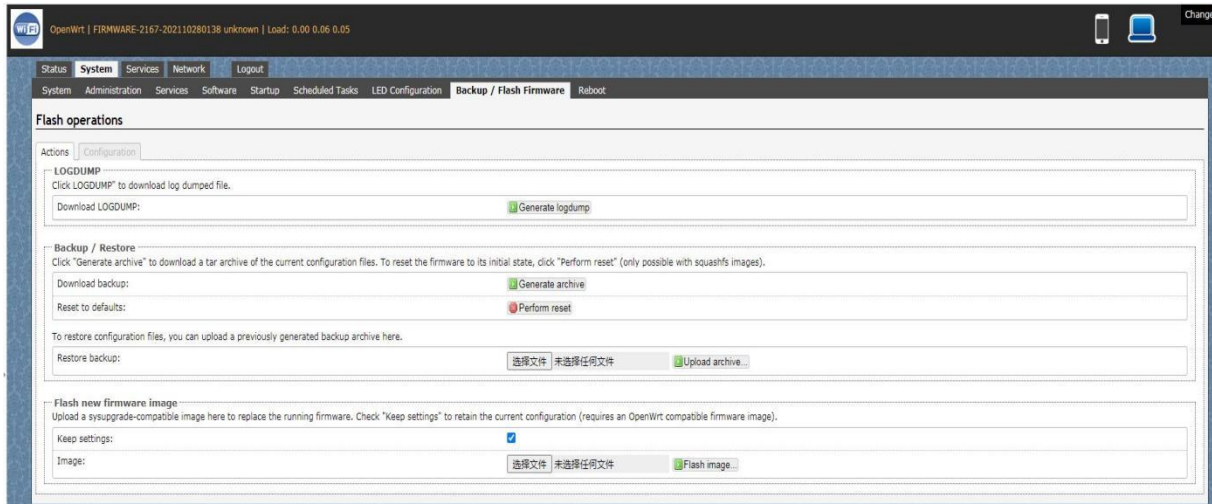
WiFi OpenWrt | FIRMWARE-2167-202110280138 unknown | Load: 0.00 0.06 0.05

Chang

Status System Services Network Logout

System Administration Services Software Startup Scheduled Tasks LED Configuration Backup / Flash Firmware Reboot

Flash operations

Actions Configuration

LOGDUMP
Click LOGDUMP" to download log dumped file.

Download LOGDUMP: Generate logdump

Backup / Restore
Click "Generate archive" to download a tar archive of the current configuration files. To reset the firmware to its initial state, click "Perform reset" (only possible with squashfs images).

Download backup: Generate archive

Reset to defaults: Perform reset

To restore configuration files, you can upload a previously generated backup archive here.

Restore backup: 选择文件 未选择任何文件 Upload archive...

Flash new firmware image
Upload a sysupgrade-compatible image here to replace the running firmware. Check "Keep settings" to retain the current configuration (requires an OpenWrt compatible firmware image).

Keep settings:

Image: 选择文件 未选择任何文件 Flash image...